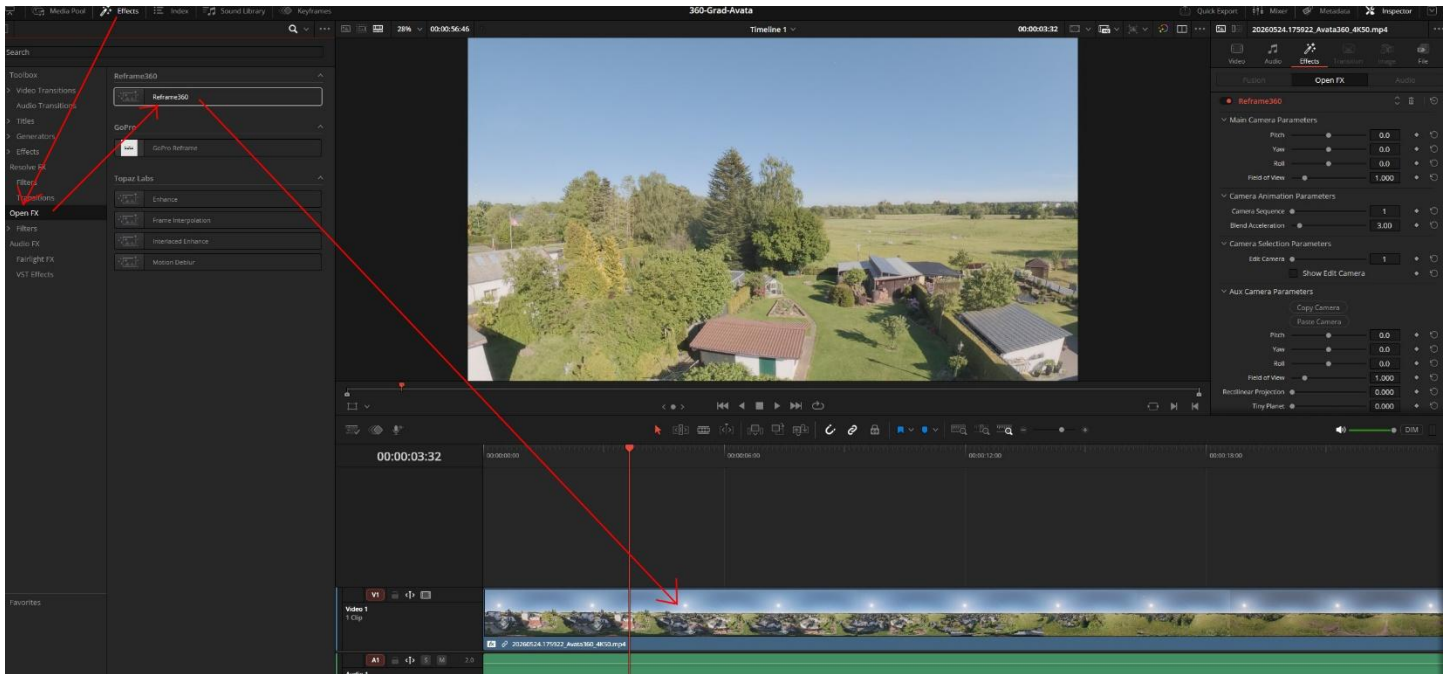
Media Pool Effects Index Sound Library Keyframes

360-Grad-Avata

Quick Export Mixer Metadata Inspector

Search

Toolbox
Video Transitions
Audio Transitions
Titles
Generators
Effects
Resolve FX
Filters
Transitions
Open FX
Filters
Audio FX
Fairlight FX
VST Effects

Favorites

Reframe360
Reframe360

GoPro
GoPro Reframe

Topaz Labs
Enhance
Frame Interpolation
Interlaced Enhance
Motion Deblur

28% 00:00:56:46 Timeline 1 00:00:03:32

20260524.175922_Avata360_4K50.mp4

Video Audio Effects Transition Image File

Fusion Open FX Audio

Reframe360

Main Camera Parameters
Pitch 0.0
Yaw 0.0
Roll 0.0
Field of View 1.000

Camera Animation Parameters
Camera Sequence 1
Blend Acceleration 3.00

Camera Selection Parameters
Edit Camera 1
Show Edit Camera

Aux Camera Parameters
Copy Camera
Paste Camera
Pitch 0.0
Yaw 0.0
Roll 0.0
Field of View 1.000
Rectilinear Projection 0.000
Tiny Planet 0.000

00:00:03:32

00:00:00:00 00:00:06:00 00:00:12:00 00:00:18:00

DIM

V1
Video 1
1 Clip

20260524.175922_Avata360_4K50.mp4

A1 S M 2.0
Audio 1